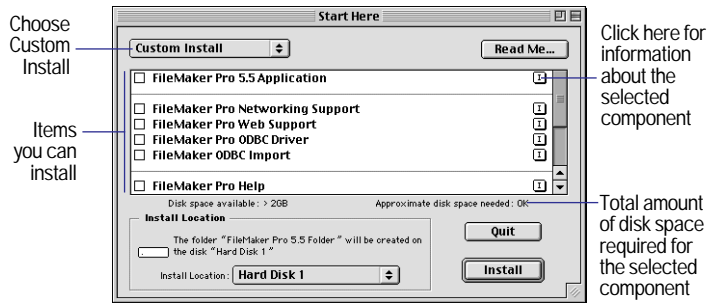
Choose Custom Install

Items you can install

Start Here

Custom Install

Read Me...

FileMaker Pro 5.5 Application

FileMaker Pro Networking Support

FileMaker Pro Web Support

FileMaker Pro ODBC Driver

FileMaker ODBC Import

FileMaker Pro Help

Disk space available: > 2GB

Approximate disk space needed: 0K

Install Location

The folder "FileMaker Pro 5.5 Folder" will be created on the disk "Hard Disk 1"

Install Location: Hard Disk 1

Quit

Install

Click here for information about the selected component

Total amount of disk space required for the selected component